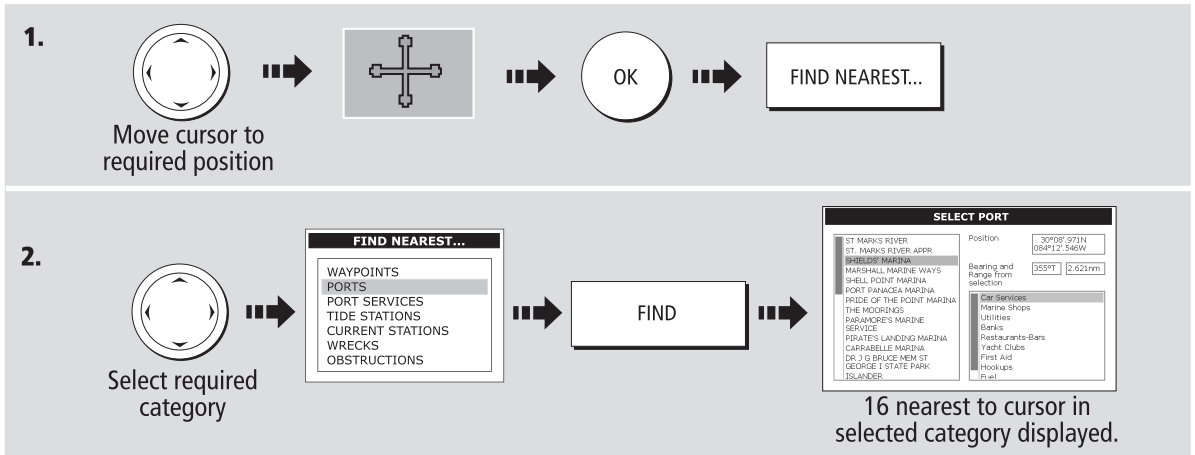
1.

OK

FIND NEAREST...

Move cursor to required position

2.

FIND NEAREST...

WAYPOINTS
PORTS
PORT SERVICES
TIDE STATIONS
CURRENT STATIONS
WRECKS
OBSTRUCTIONS

FIND

SELECT PORT

ST MARKS RIVER
ST. MARKS RIVER APPR
SHIELDS' MARINA
MARSHALL MARINE WAYS
SHELL POINT MARINA
PORT PANACEA MARINA
PRIDE OF THE POINT MARINA
THE MOORINGS
PARAMORE'S MARINE SERVICE
PIRATE'S LANDING MARINA
CARRABELLE MARINA
DR J G BRUCE MEM ST GEORGE I STATE PARK
ISLANDER

Position 30°08'.971N 084°12'.546W

Bearing and Range from selection 355°T 2.621nm

Car Services
Marine Shops
Utilities
Banks
Restaurants-Bars
Yacht Clubs
First Aid
Hookups
Fuel

Select required category

16 nearest to cursor in selected category displayed.